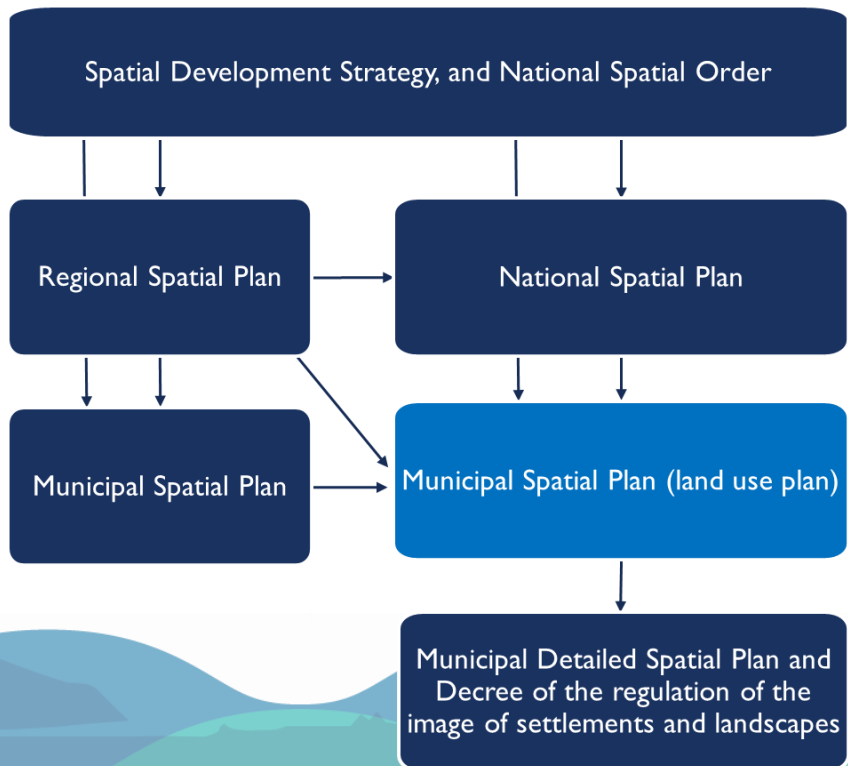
Spatial Development Strategy, and National Spatial Order

Regional Spatial Plan

National Spatial Plan

Municipal Spatial Plan

Municipal Spatial Plan (land use plan)

Municipal Detailed Spatial Plan and Decree of the regulation of the image of settlements and landscapes